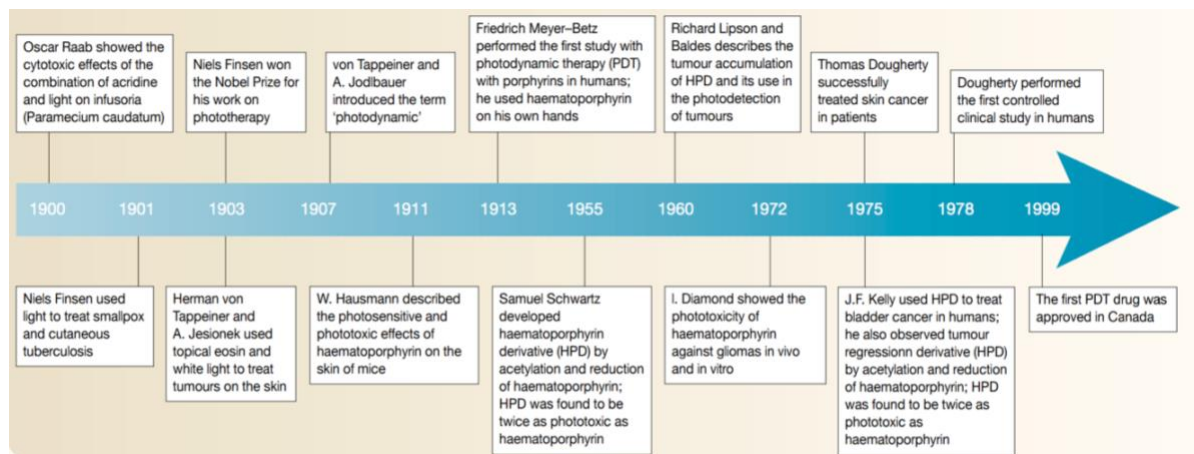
Oscar Raab showed the cytotoxic effects of the combination of acridine and light on infusoria (Paramecium caudatum)

Niels Finsen won the Nobel Prize for his work on phototherapy

von Tappeiner and A. Jodlbauer introduced the term 'photodynamic'

Friedrich Meyer–Betz performed the first study with photodynamic therapy (PDT) with porphyrins in humans; he used haematoporphyrin on his own hands

Richard Lipson and Baldes describes the tumour accumulation of HPD and its use in the photodetection of tumours

Thomas Dougherty successfully treated skin cancer in patients

Dougherty performed the first controlled clinical study in humans

1900 1901 1903 1907 1911 1913 1955 1960 1972 1975 1978 1999

Niels Finsen used light to treat smallpox and cutaneous tuberculosis

Herman von Tappeiner and A. Jesionek used topical eosin and white light to treat tumours on the skin

W. Hausmann described the photosensitive and phototoxic effects of haematoporphyrin on the skin of mice

Samuel Schwartz developed haematoporphyrin derivative (HPD) by acetylation and reduction of haematoporphyrin; HPD was found to be twice as phototoxic as haematoporphyrin

I. Diamond showed the phototoxicity of haematoporphyrin against gliomas in vivo and in vitro

J.F. Kelly used HPD to treat bladder cancer in humans; he also observed tumour regressionn derivative (HPD) by acetylation and reduction of haematoporphyrin; HPD was found to be twice as phototoxic as haematoporphyrin

The first PDT drug was approved in Canada